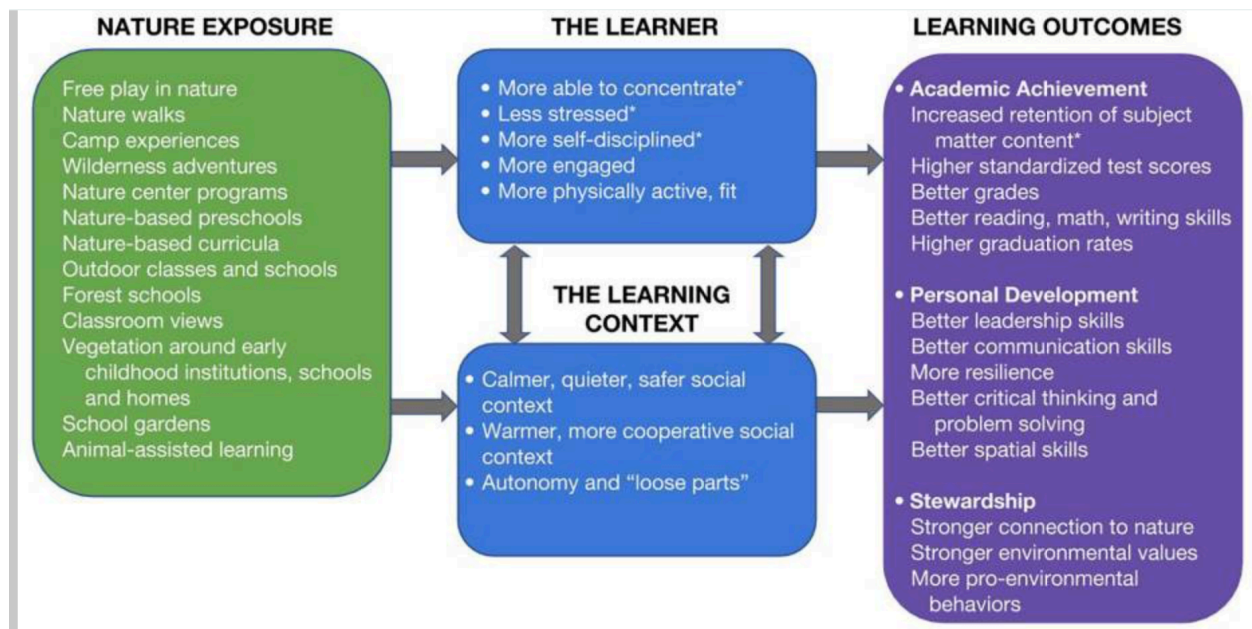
NATURE EXPOSURE

Free play in nature
Nature walks
Camp experiences
Wilderness adventures
Nature center programs
Nature-based preschools
Nature-based curricula
Outdoor classes and schools
Forest schools
Classroom views
Vegetation around early childhood institutions, schools and homes
School gardens
Animal-assisted learning

THE LEARNER

• More able to concentrate*
• Less stressed*
• More self-disciplined*
• More engaged
• More physically active, fit

THE LEARNING CONTEXT

• Calmer, quieter, safer social context
• Warmer, more cooperative social context
• Autonomy and "loose parts"

LEARNING OUTCOMES

• Academic Achievement
Increased retention of subject matter content*
Higher standardized test scores
Better grades
Better reading, math, writing skills
Higher graduation rates

• Personal Development
Better leadership skills
Better communication skills
More resilience
Better critical thinking and problem solving
Better spatial skills

• Stewardship
Stronger connection to nature
Stronger environmental values
More pro-environmental behaviors